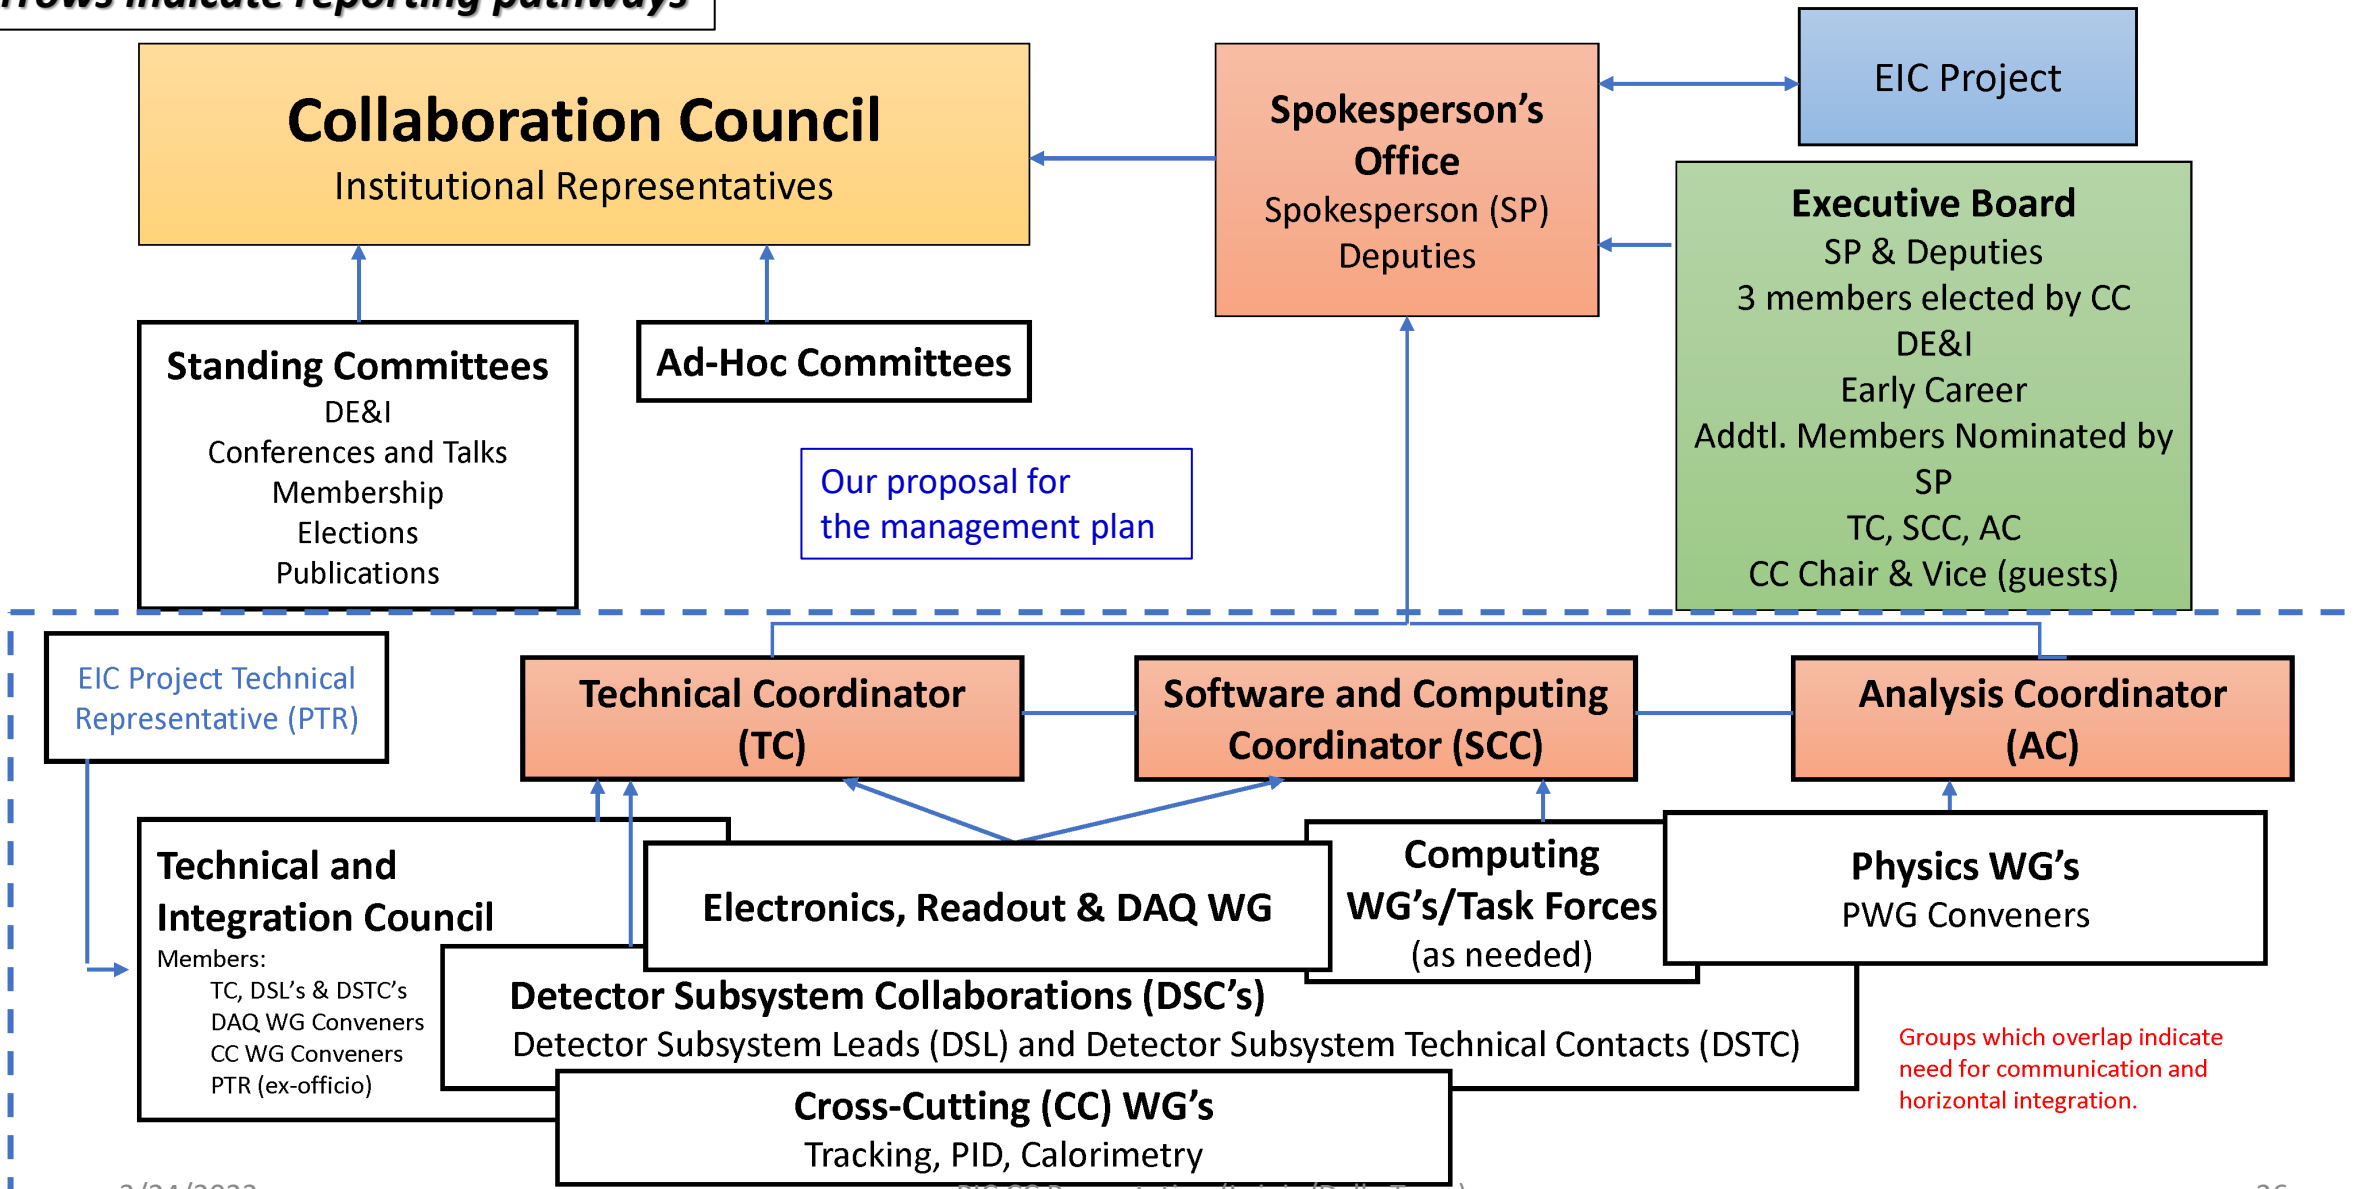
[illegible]rrows indicate reporting pathways

Collaboration Council
Institutional Representatives

Spokesperson's Office
Spokesperson (SP)
Deputies

EIC Project

Executive Board
SP & Deputies
3 members elected by CC
DE&I
Early Career
Addtl. Members Nominated by SP
TC, SCC, AC
CC Chair & Vice (guests)

Standing Committees
DE&I
Conferences and Talks
Membership
Elections
Publications

Ad-Hoc Committees

Our proposal for the management plan

EIC Project Technical Representative (PTR)

Technical Coordinator (TC)

Software and Computing Coordinator (SCC)

Analysis Coordinator (AC)

Technical and Integration Council
Members:
TC, DSL's & DSTC's
DAQ WG Conveners
CC WG Conveners
PTR (ex-officio)

Electronics, Readout & DAQ WG

Computing WG's/Task Forces (as needed)

Physics WG's
PWG Conveners

Detector Subsystem Collaborations (DSC's)
Detector Subsystem Leads (DSL) and Detector Subsystem Technical Contacts (DSTC)

Cross-Cutting (CC) WG's
Tracking, PID, Calorimetry

Groups which overlap indicate need for communication and horizontal integration.

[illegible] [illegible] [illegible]